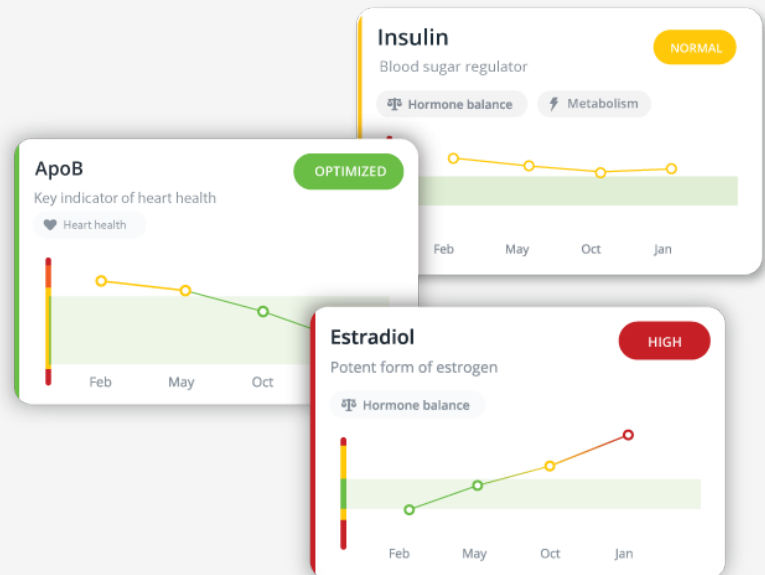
Insulin
NORMAL
Blood sugar regulator
Hormone balance
Metabolism
Feb
May
Oct
Jan

ApoB
OPTIMIZED
Key indicator of heart health
Heart health
Feb
May
Oct

Estradiol
HIGH
Potent form of estrogen
Hormone balance
Feb
May
Oct
Jan